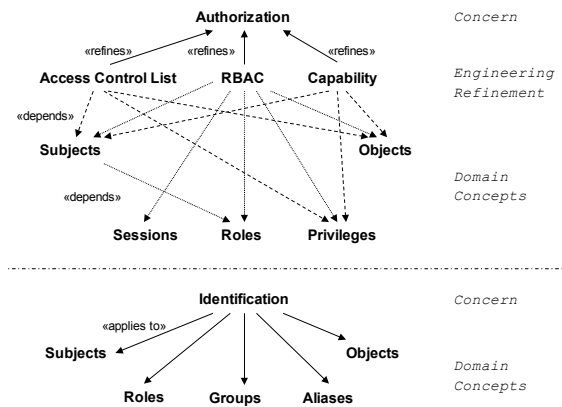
Authorization

Concern

«refines»

«refines»

«refines»

Access Control List

RBAC

Capability

Engineering Refinement

«depends»

Subjects

Objects

«depends»

Domain Concepts

Sessions

Roles

Privileges

Identification

Concern

«applies to»

Subjects

Objects

Domain Concepts

Roles

Groups

Aliases